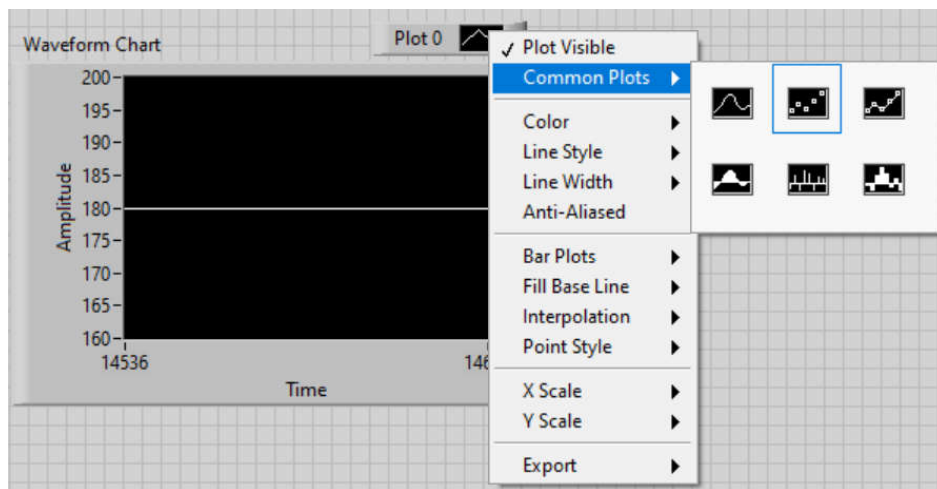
Waveform Chart

Plot 0

200
195
190
185
180
175
170
165
160

Amplitude

14536

146

Time

✓ Plot Visible
Common Plots
Color
Line Style
Line Width
Anti-Aliased
Bar Plots
Fill Base Line
Interpolation
Point Style
X Scale
Y Scale
Export